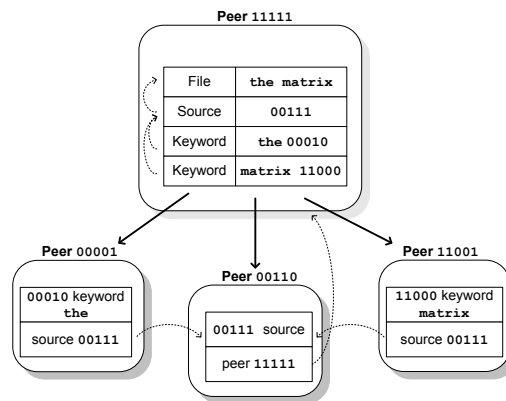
Peer 11111

| File | the matrix |
|---|---|
| Source | 00111 |
| Keyword | the 00010 |
| Keyword | matrix 11000 |

Peer 00001

| 00010 keyword the |
|---|
| source 00111 |

Peer 00110

| 00111 source |
|---|
| peer 11111 |

Peer 11001

| 11000 keyword matrix |
|---|
| source 00111 |